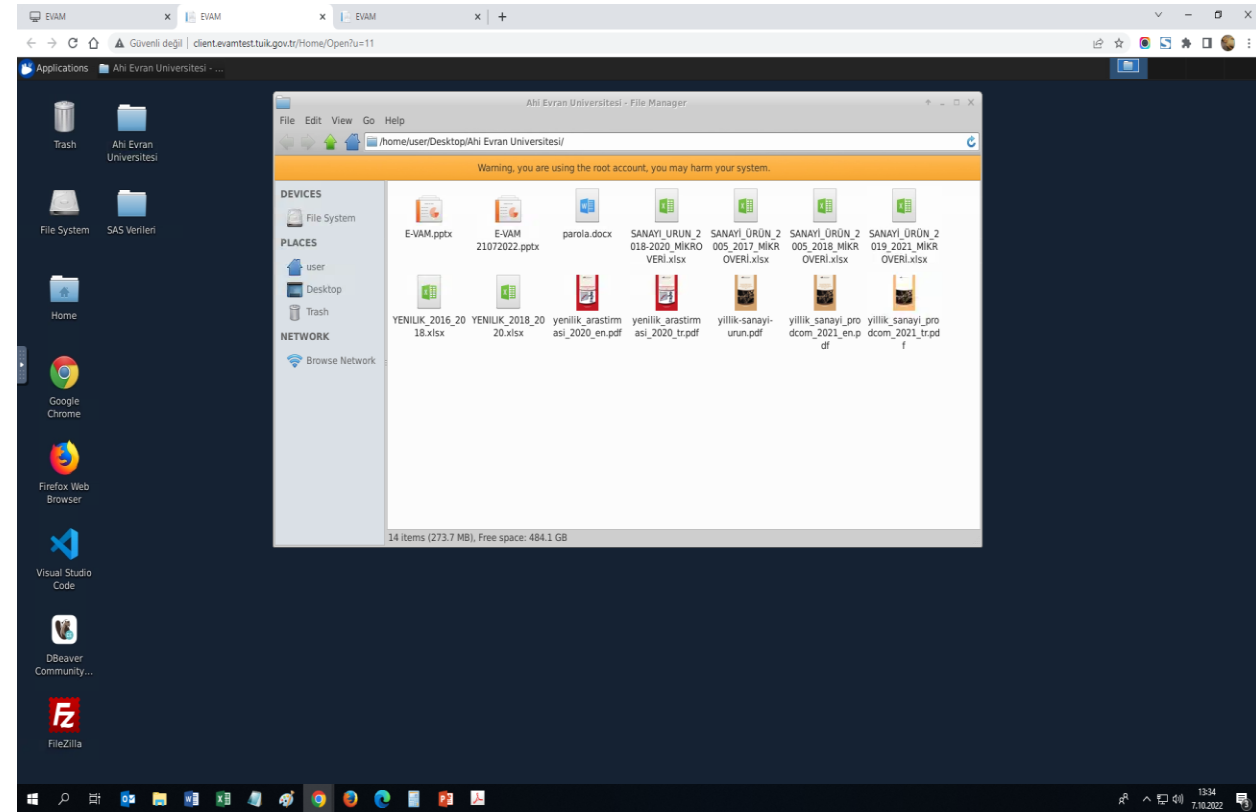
EVAM
EVAM
EVAM
+

Güvenli değil | client.evamtest.tuik.gov.tr/Home/Open?u=11

Applications
Ahi Evran Universitesi - ...

Trash
Ahi Evran Universitesi
File System
SAS Verileri
Home
Google Chrome
Firefox Web Browser
Visual Studio Code
DBeaver Community...
FileZilla

Ahi Evran Universitesi - File Manager
File Edit View Go Help
/home/user/Desktop/Ahi Evran Universitesi/
Warning, you are using the root account, you may harm your system.

DEVICES
File System
PLACES
user
Desktop
Trash
NETWORK
Browse Network

E-VAM.pptx
E-VAM 21072022.pptx
parola.docx
SANAYI_URUN_2018-2020_MİKRO VERİ.xlsx
SANAYİ_ÜRÜN_2005_2017_MİKROVERİ.xlsx
SANAYİ_ÜRÜN_2005_2018_MİKROVERİ.xlsx
SANAYİ_ÜRÜN_2019_2021_MİKROVERİ.xlsx
YENILIK_2016_2018.xlsx
YENILIK_2018_2020.xlsx
yenilik_arastirmasi_2020_en.pdf
yenilik_arastirmasi_2020_tr.pdf
yillik-sanayi-urun.pdf
yillik_sanayi_prodcom_2021_en.pdf
yillik_sanayi_prodcom_2021_tr.pdf

14 items (273.7 MB), Free space: 484.1 GB

13:34
7.10.2022